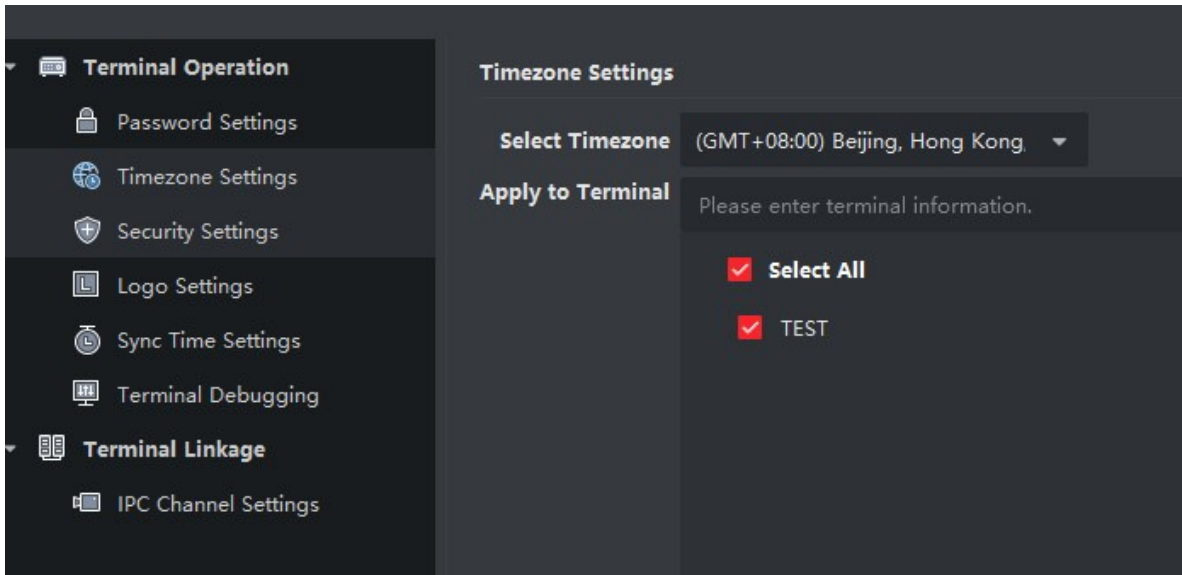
Terminal Operation
Password Settings
Timezone Settings
Security Settings
Logo Settings
Sync Time Settings
Terminal Debugging
Terminal Linkage
IPC Channel Settings

Timezone Settings

Select Timezone (GMT+08:00) Beijing, Hong Kong,

Apply to Terminal Please enter terminal information.

Select All

TEST